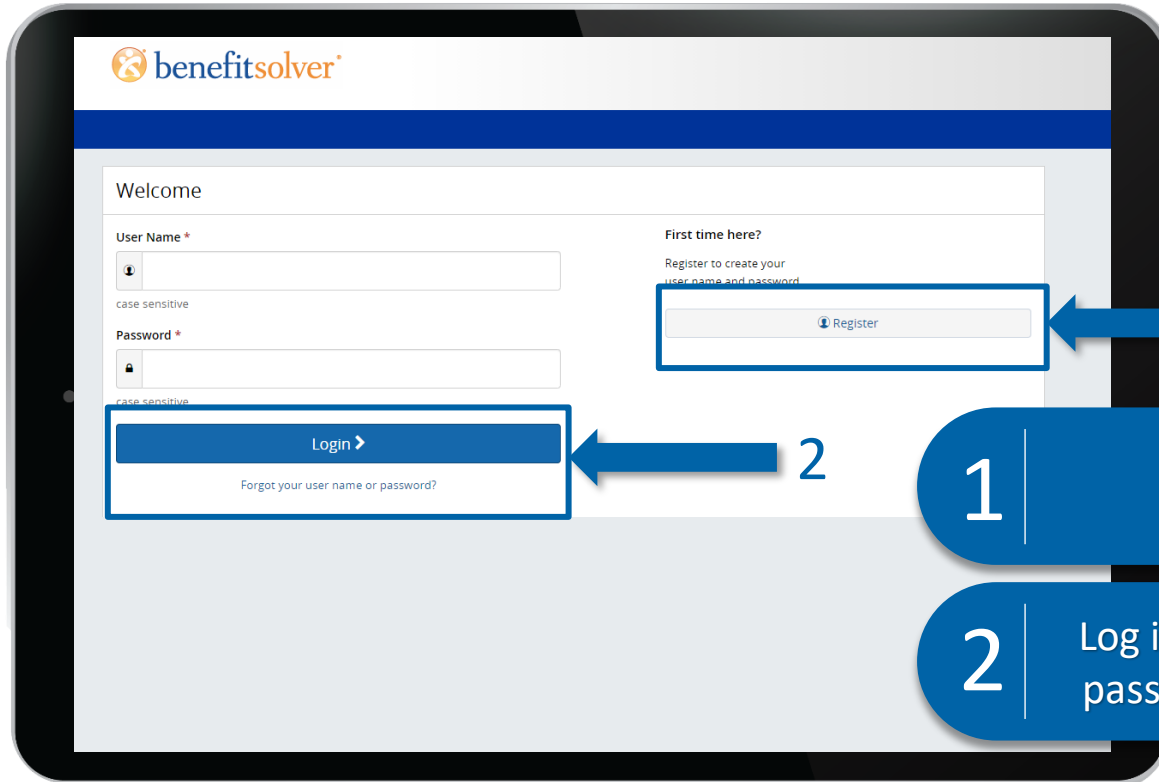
benefitsolver

Welcome

User Name *

case sensitive

Password *

case sensitive

Login

Forgot your user name or password?

First time here?

Register to create your user name and password

Register

2

1

2 Log i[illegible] pass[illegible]